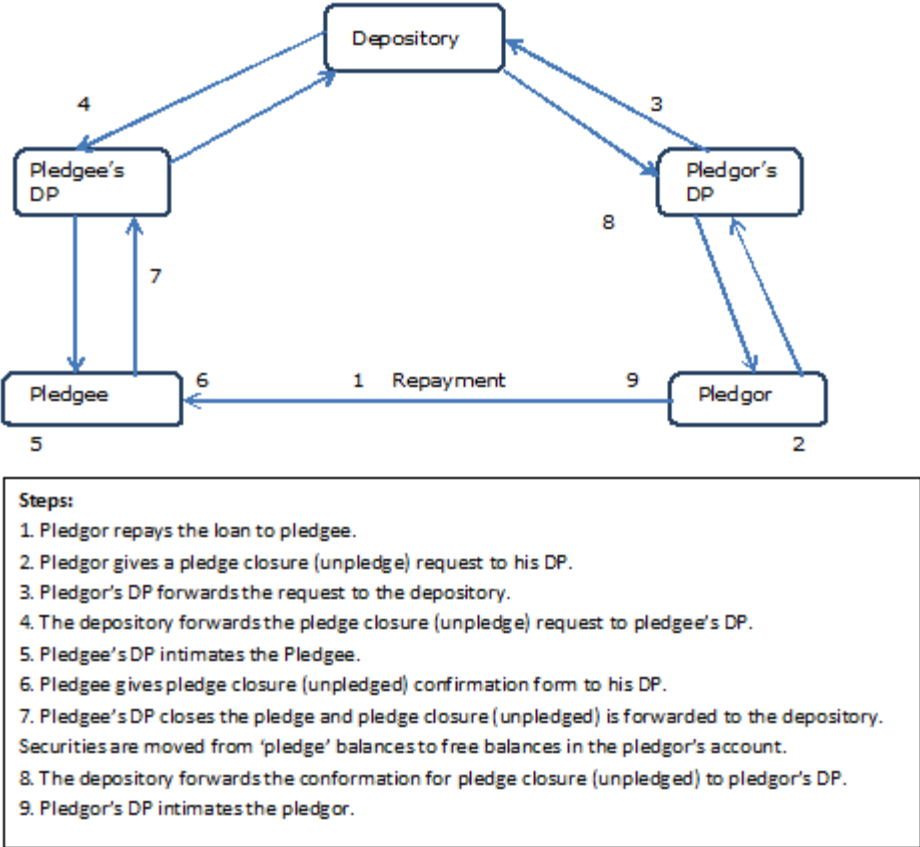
Depository

4

3

Pledgee's DP

Pledgor's DP

8

7

Pledgee

6

1 Repayment

9

Pledgor

5

2

Steps:

1. Pledgor repays the loan to pledgee.

2. Pledgor gives a pledge closure (unpledge) request to his DP.

3. Pledgor's DP forwards the request to the depository.

4. The depository forwards the pledge closure (unpledge) request to pledgee's DP.

5. Pledgee's DP intimates the Pledgee.

6. Pledgee gives pledge closure (unpledged) confirmation form to his DP.

7. Pledgee's DP closes the pledge and pledge closure (unpledged) is forwarded to the depository. Securities are moved from 'pledge' balances to free balances in the pledgor's account.

8. The depository forwards the conformation for pledge closure (unpledged) to pledgor's DP.

9. Pledgor's DP intimates the pledgor.